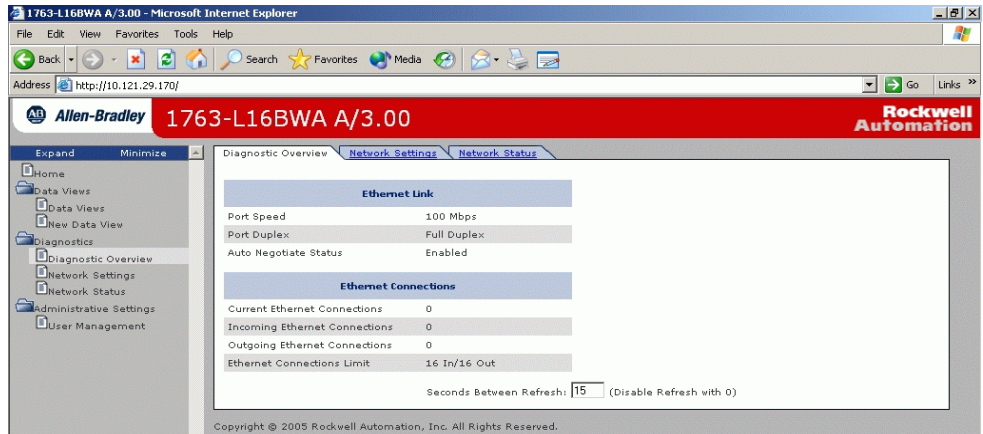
1763-L16BWA A/3.00 - Microsoft Internet Explorer

File Edit View Favorites Tools Help

Back Search Favorites Media

Address http://10.121.29.170/ Go Links »

Allen-Bradley 1763-L16BWA A/3.00 Rockwell Automation

Expand Minimize

Home
Data Views
Data Views
New Data View
Diagnostics
Diagnostic Overview
Network Settings
Network Status
Administrative Settings
User Management

Diagnostic Overview | Network Settings | Network Status

| Ethernet Link | |
|---|---|
| Port Speed | 100 Mbps |
| Port Duplex | Full Duplex |
| Auto Negotiate Status | Enabled |

| Ethernet Connections | |
|---|---|
| Current Ethernet Connections | 0 |
| Incoming Ethernet Connections | 0 |
| Outgoing Ethernet Connections | 0 |
| Ethernet Connections Limit | 16 In/16 Out |

Seconds Between Refresh: 15 (Disable Refresh with 0)

Copyright © 2005 Rockwell Automation, Inc. All Rights Reserved.